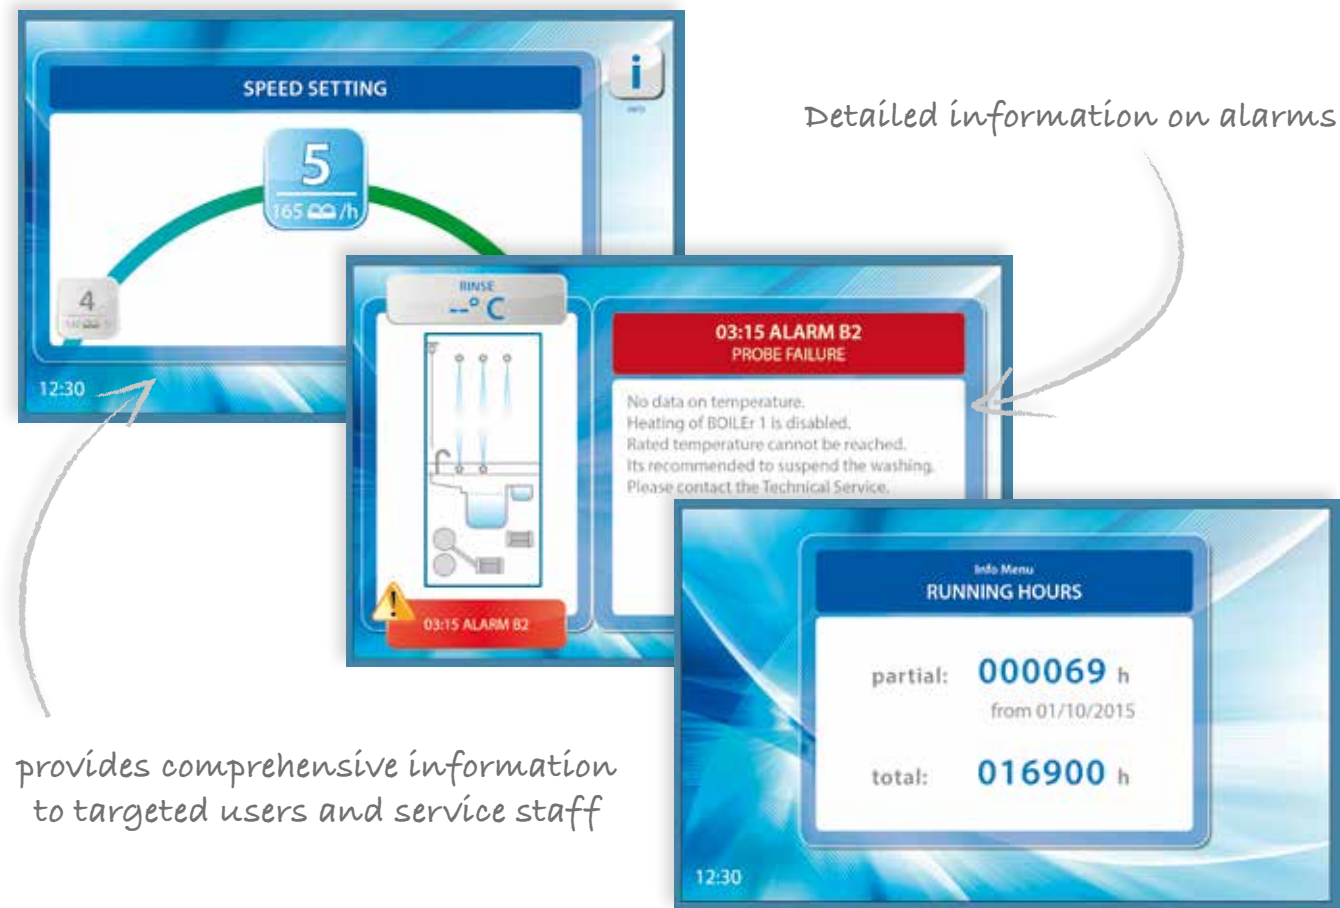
SPEED SETTING

i

INFO

5

165 /h

4

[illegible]

12:30

Detailed information on alarms

RINSE

--°C

03:15 ALARM B2
PROBE FAILURE

No data on temperature.
Heating of BOILEr 1 is disabled.
Rated temperature cannot be reached.
Its recommended to suspend the washing.
Please contact the Technical Service.

03:15 ALARM B2

Info Menu
RUNNING HOURS

partial: 000069 h
from 01/10/2015

total: 016900 h

12:30

provides comprehensive information to targeted users and service staff